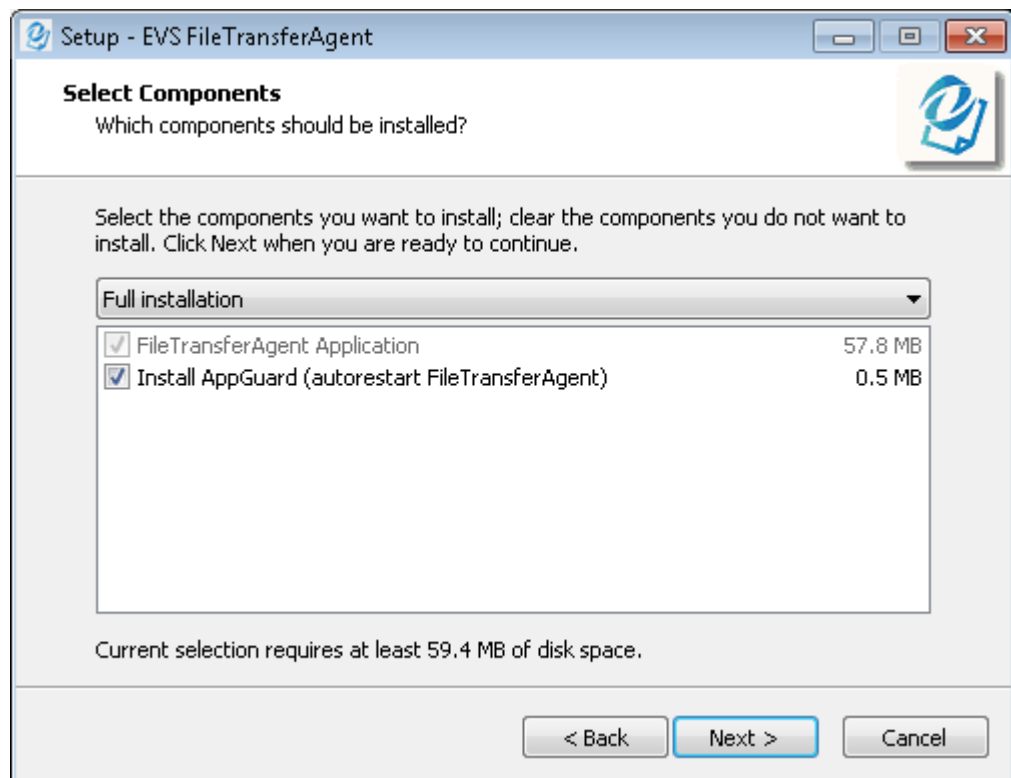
Setup - EVS FileTransferAgent

Select Components
Which components should be installed?

Select the components you want to install; clear the components you do not want to install. Click Next when you are ready to continue.

Full installation

FileTransferAgent Application 57.8 MB
Install AppGuard (autorestart FileTransferAgent) 0.5 MB

Current selection requires at least 59.4 MB of disk space.

< Back
Next >
Cancel